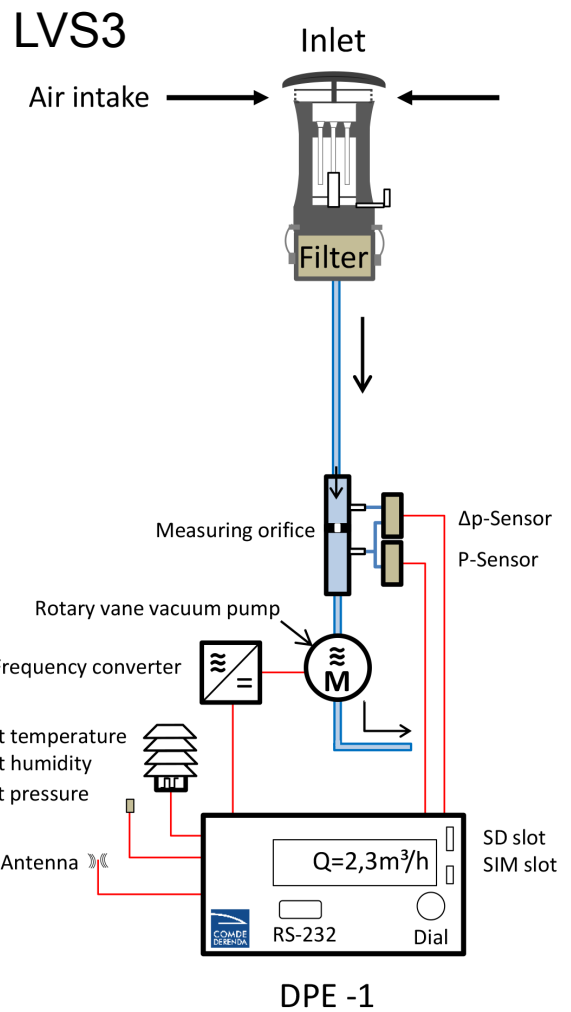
LVS3

Inlet

Air intake

Filter

Measuring orifice

Δp-Sensor

P-Sensor

Rotary vane vacuum pump

requency converter

≋

=

≋

M

t temperature
t humidity
t pressure

Antenna

Q=2,3m³/h

SD slot
SIM slot

COMDE DERENDA

RS-232

Dial

DPE -1